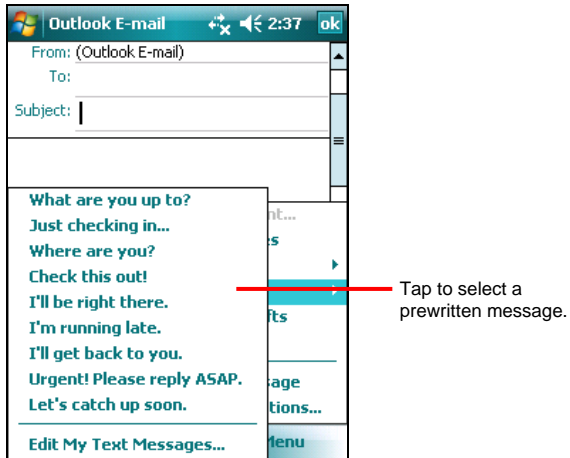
Outlook E-mail 2:37 ok

From: (Outlook E-mail)
To:
Subject:

What are you up to?
Just checking in...
Where are you?
Check this out!
I'll be right there.
I'm running late.
I'll get back to you.
Urgent! Please reply ASAP.
Let's catch up soon.
Edit My Text Messages...

nt...
es
fts
sage
tions...
Menu

Tap to select a prewritten message.